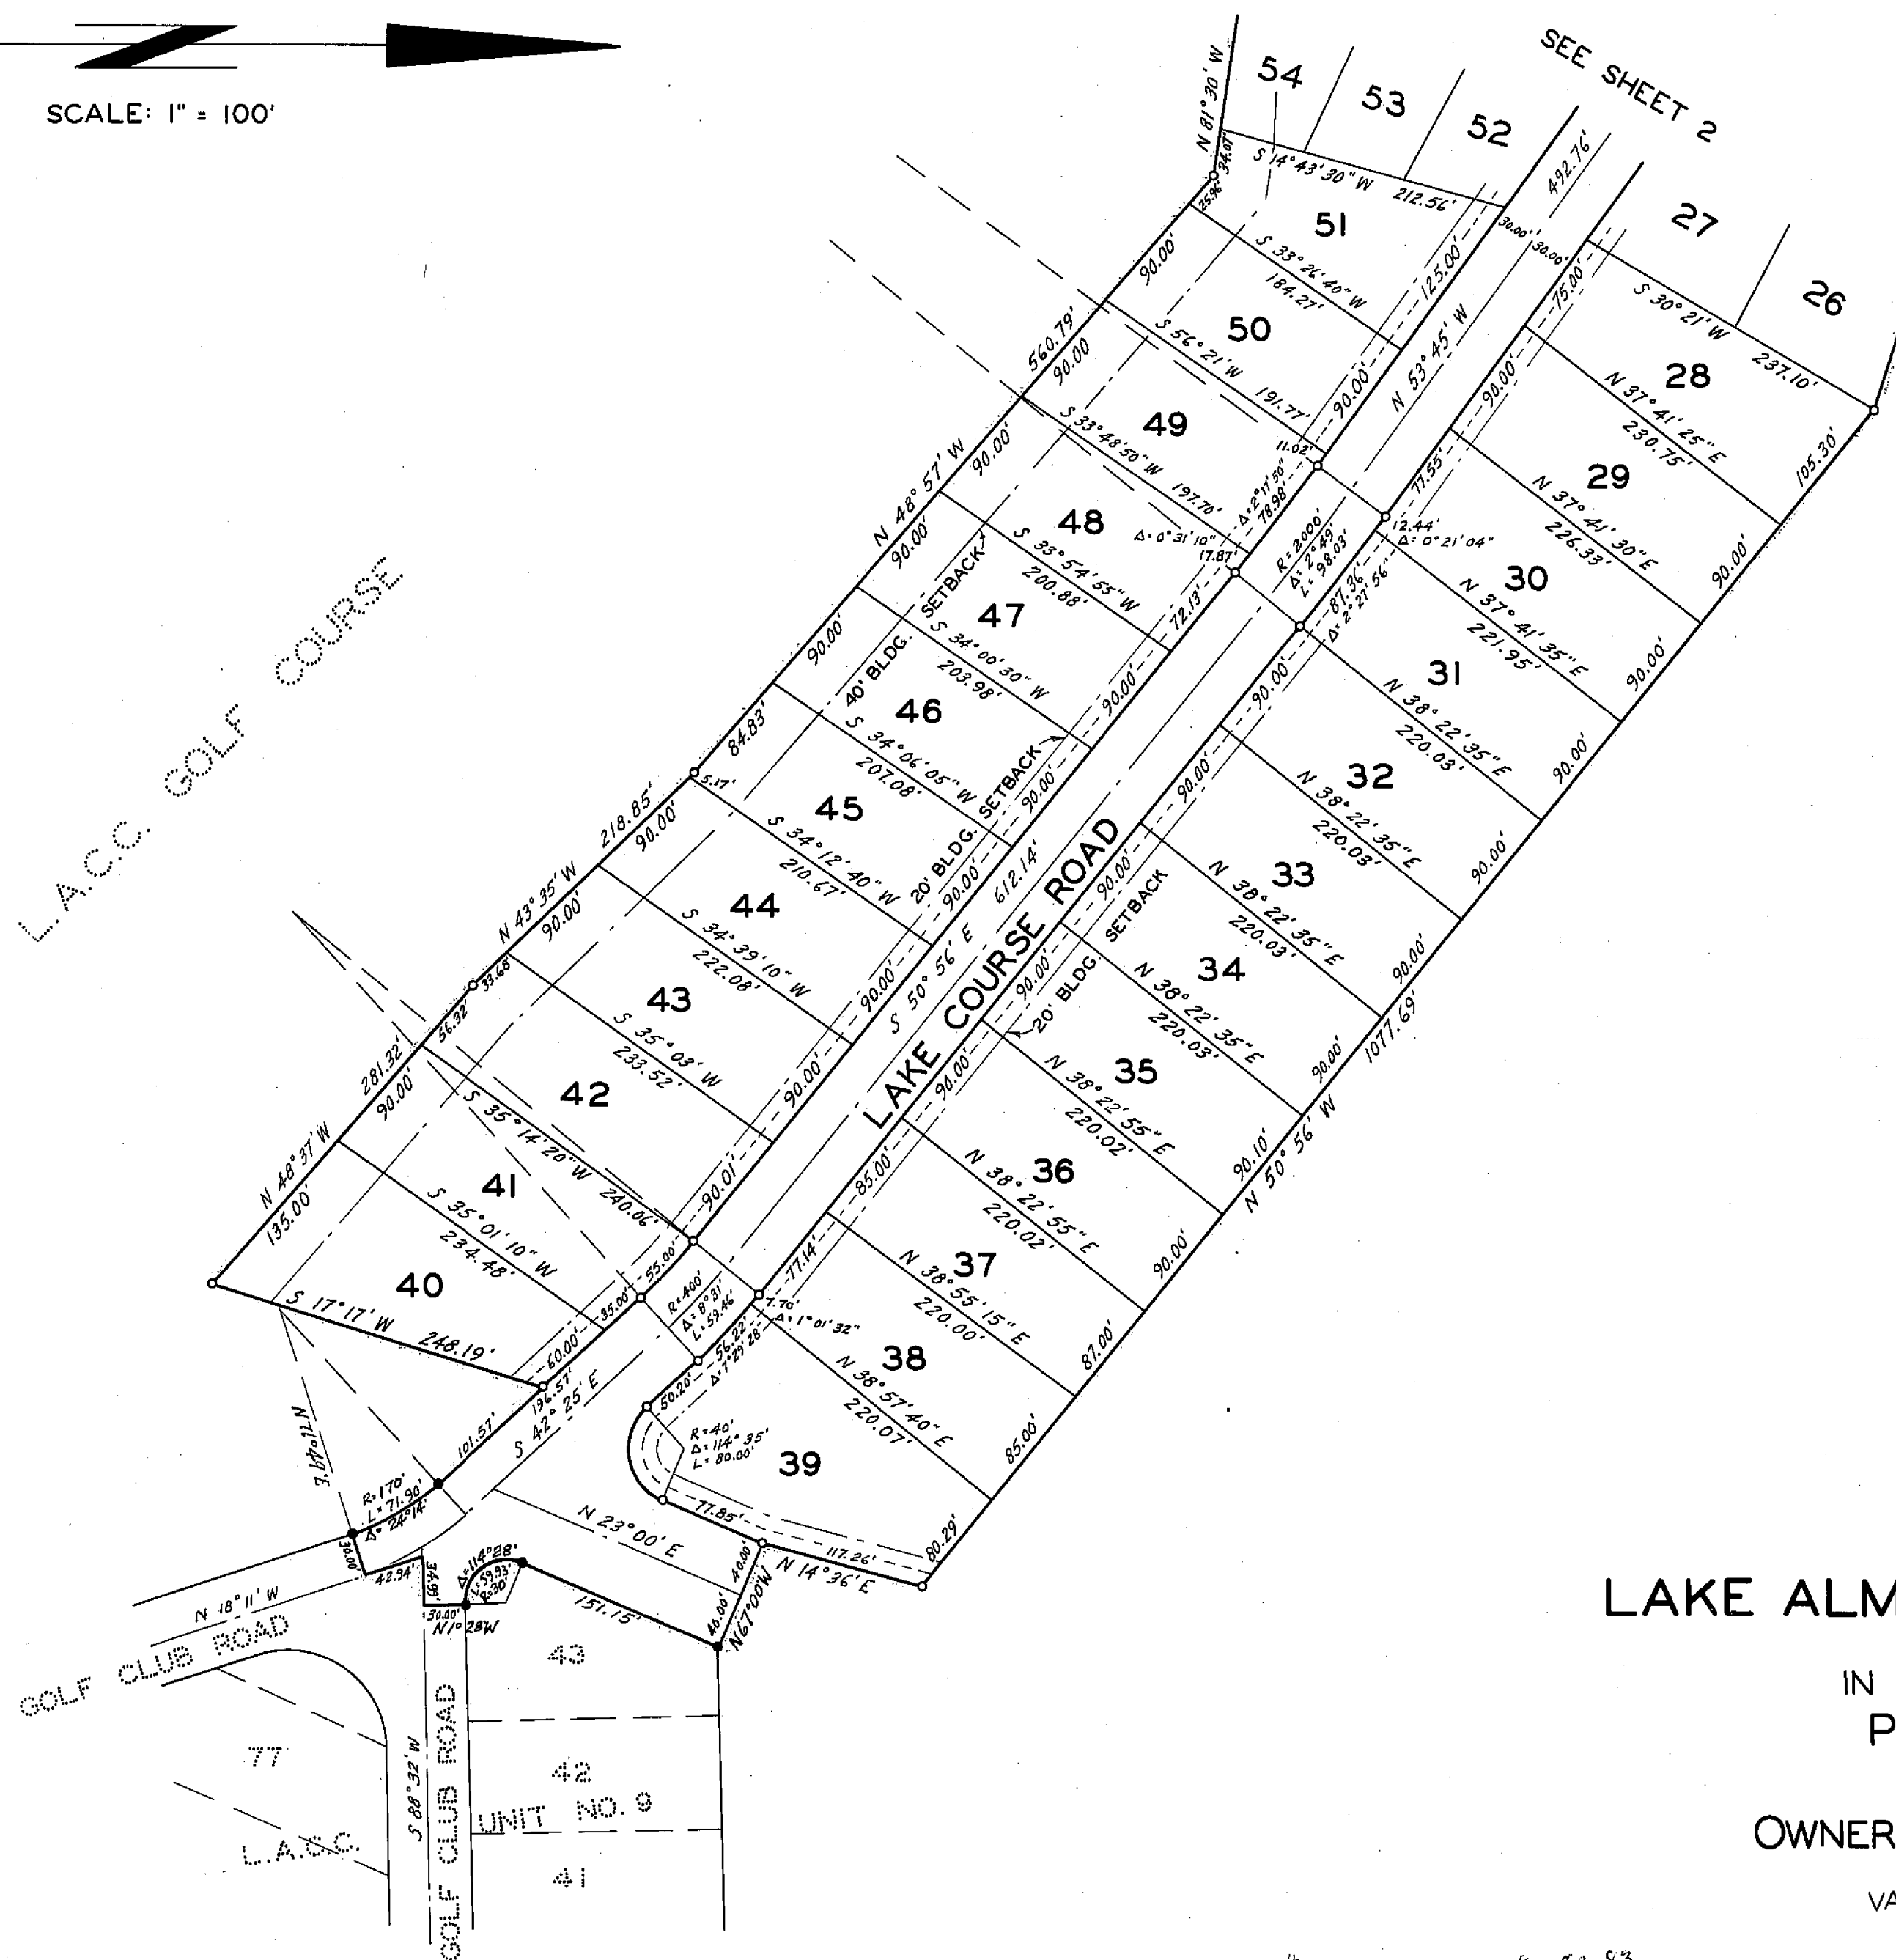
SCALE: 1" = 100'

SEE SHEET 2

54 53 52 51 50 49 48 47 46 45 44 43 42 41 40 39 38 37 36 35 34 33 32 31 30 29 28 27 26

L.A.C.C. GOLF COURSE

LAKE COURSE ROAD

GOLF CLUB ROAD

GOLF CLUB ROAD

40' BLDG. SETBACK

20' BLDG. SETBACK

20' BLDG. SETBACK

N 81° 30' W
34.01'
25.96'
S 14° 43' 30" W 212.56'
492.76'
30.00'
30.00'
S 33° 26' 40" W 184.27'
125.00'
S 56° 21' W 191.77'
90.00'
N 53° 45' W
S 30° 21' W 237.10'
N 37° 41' 25" E 230.75'
N 37° 41' 30" E 226.33'
N 37° 41' 35" E 221.95'
N 38° 22' 35" E 220.03'
N 38° 22' 35" E 220.03'
N 38° 22' 35" E 220.03'
N 38° 22' 35" E 220.03'
N 38° 22' 55" E 220.02'
N 38° 22' 55" E 220.02'
N 38° 55' 15" E 220.00'
N 38° 57' 40" E 220.07'
105.30'
75.00'
90.00'
77.55'
12.44'
Δ= 0° 21' 04"
87.36'
Δ= 2° 21' 56"
R= 2000'
Δ= 2° 49'
L= 98.03'
11.02'
Δ= 2° 17' 50"
78.98'
17.87'
Δ= 0° 31' 10"
72.13'
S 33° 48' 50" W 197.70'
S 33° 54' 55" W 200.88'
S 34° 00' 30" W 203.98'
S 34° 06' 05" W 207.08'
S 34° 12' 40" W 210.67'
S 34° 39' 10" W 222.08'
S 35° 03' W 233.52'
S 35° 14' 20" W 240.06'
S 35° 01' 10" W 234.48'
S 17° 17' W 248.19'
560.79'
N 48° 57' W
84.83'
5.17'
218.85'
N 43° 35' W
33.68'
56.32'
281.32'
N 48° 37' W
135.00'
612.14'
S 50° 56' E
1077.69'
N 50° 56' W
90.10'
90.01'
85.00'
77.14'
87.00'
55.00'
35.00'
60.00'
R= 400'
Δ= 8° 31'
L= 59.46'
7.70'
Δ= 1° 01' 32"
56.22'
Δ= 7° 29' 28"
50.20'
R= 40'
Δ= 114° 35'
L= 80.00'
77.85'
117.26'
80.29'
N 14° 36' E
196.57'
S 42° 25' E
101.57'
R= 170'
L= 71.90'
Δ= 24° 14'
N 17° 48' E
30.00'
42.94'
34.91'
30.00'
N 1° 28' W
Δ= 114° 28'
L= 59.93'
R= 30'
N 23° 00' E
151.15'
40.00'
40.00'
N 67° 00' W
N 18° 11' W
S 88° 32' W

43
42
41
77
UNIT NO. 9
L.A.C.C.

LAKE ALM
IN
P
OWNER
VA